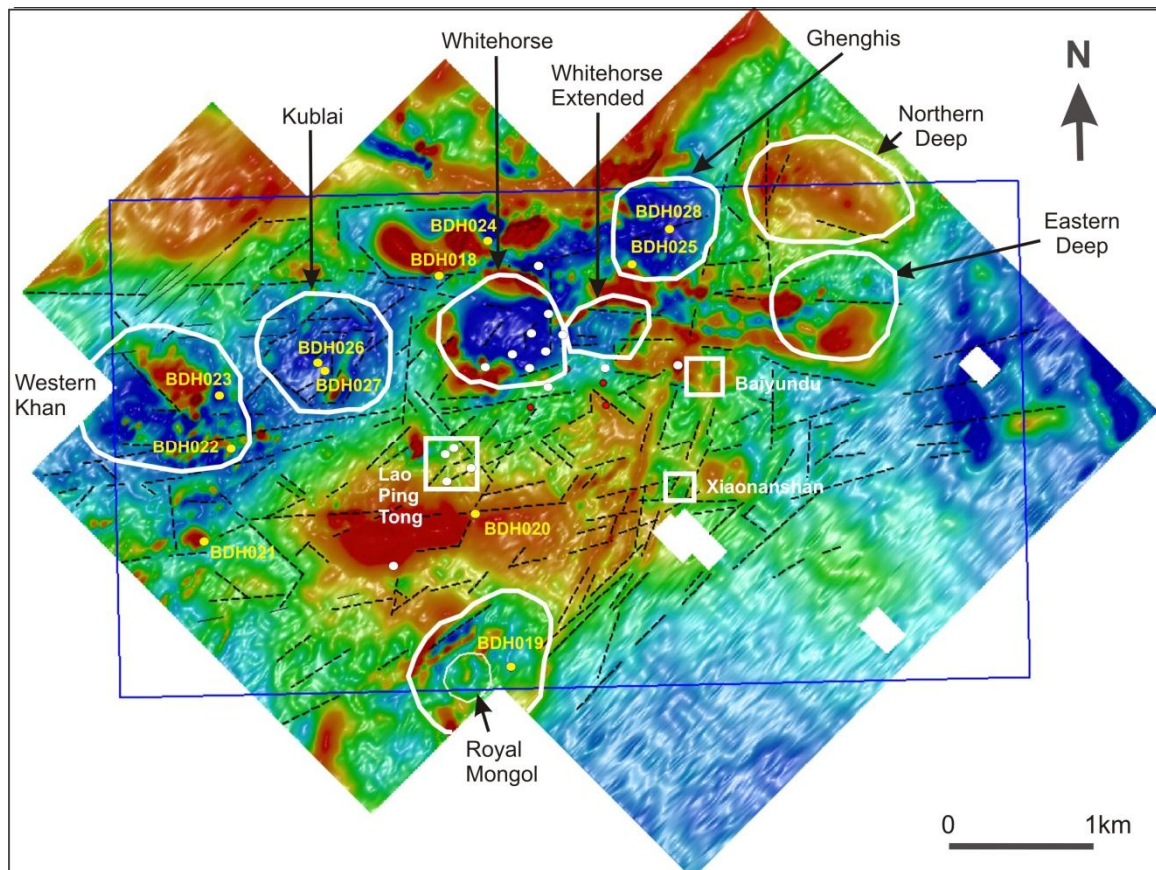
Whitehorse

Ghenghis

N

Whitehorse Extended

Kublai

Northern Deep

Eastern Deep

BDH028

BDH024

BDH025

BDH018

BDH026

BDH027

Western Khan

BDH023

Baiyundu

BDH022

Lao Ping Tong

Xiaonanshan

BDH020

BDH021

BDH019

Royal Mongol

0

1km